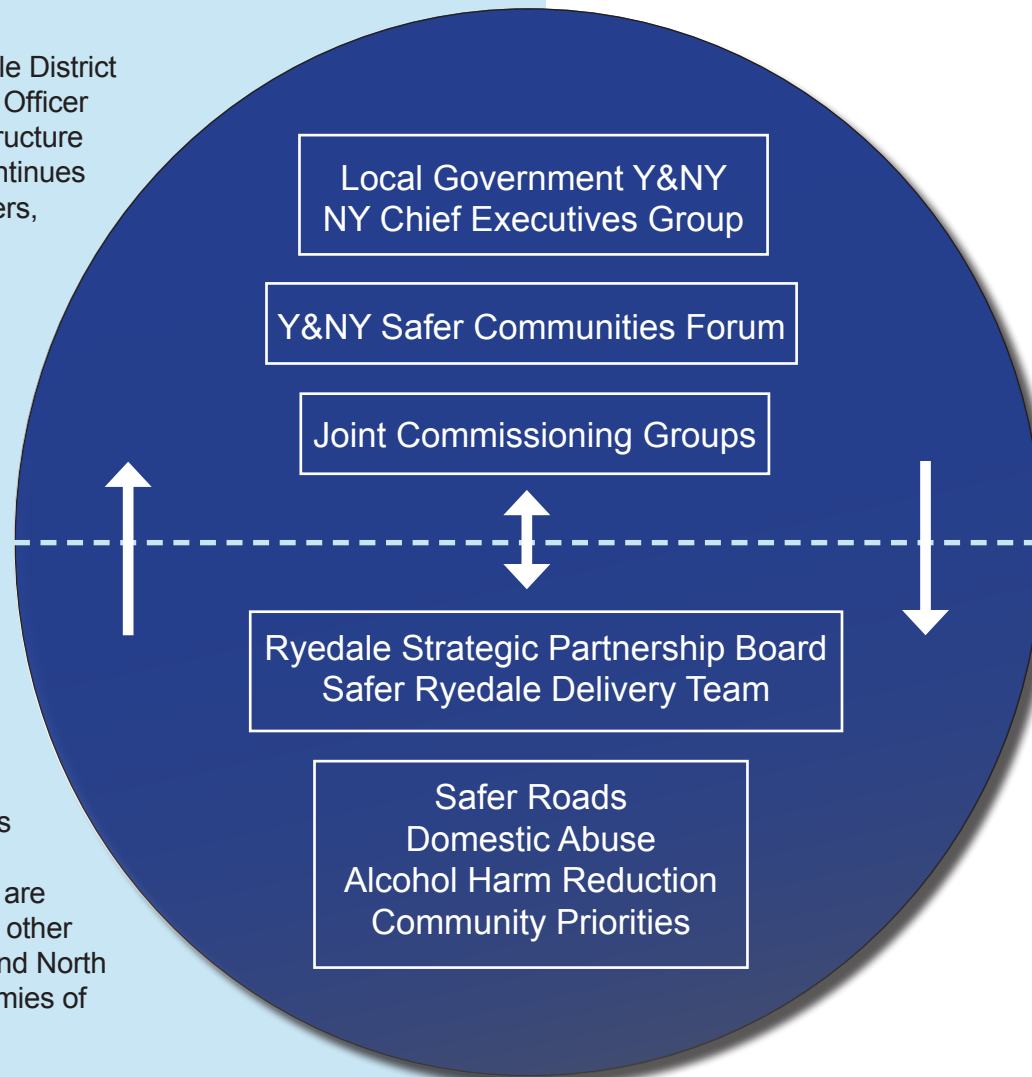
le District
Officer
ructure
ntinues
ers,

s

are
other
nd North
mies of

Local Government Y&NY
NY Chief Executives Group

Y&NY Safer Communities Forum

Joint Commissioning Groups

Ryedale Strategic Partnership Board
Safer Ryedale Delivery Team

Safer Roads
Domestic Abuse
Alcohol Harm Reduction
Community Priorities